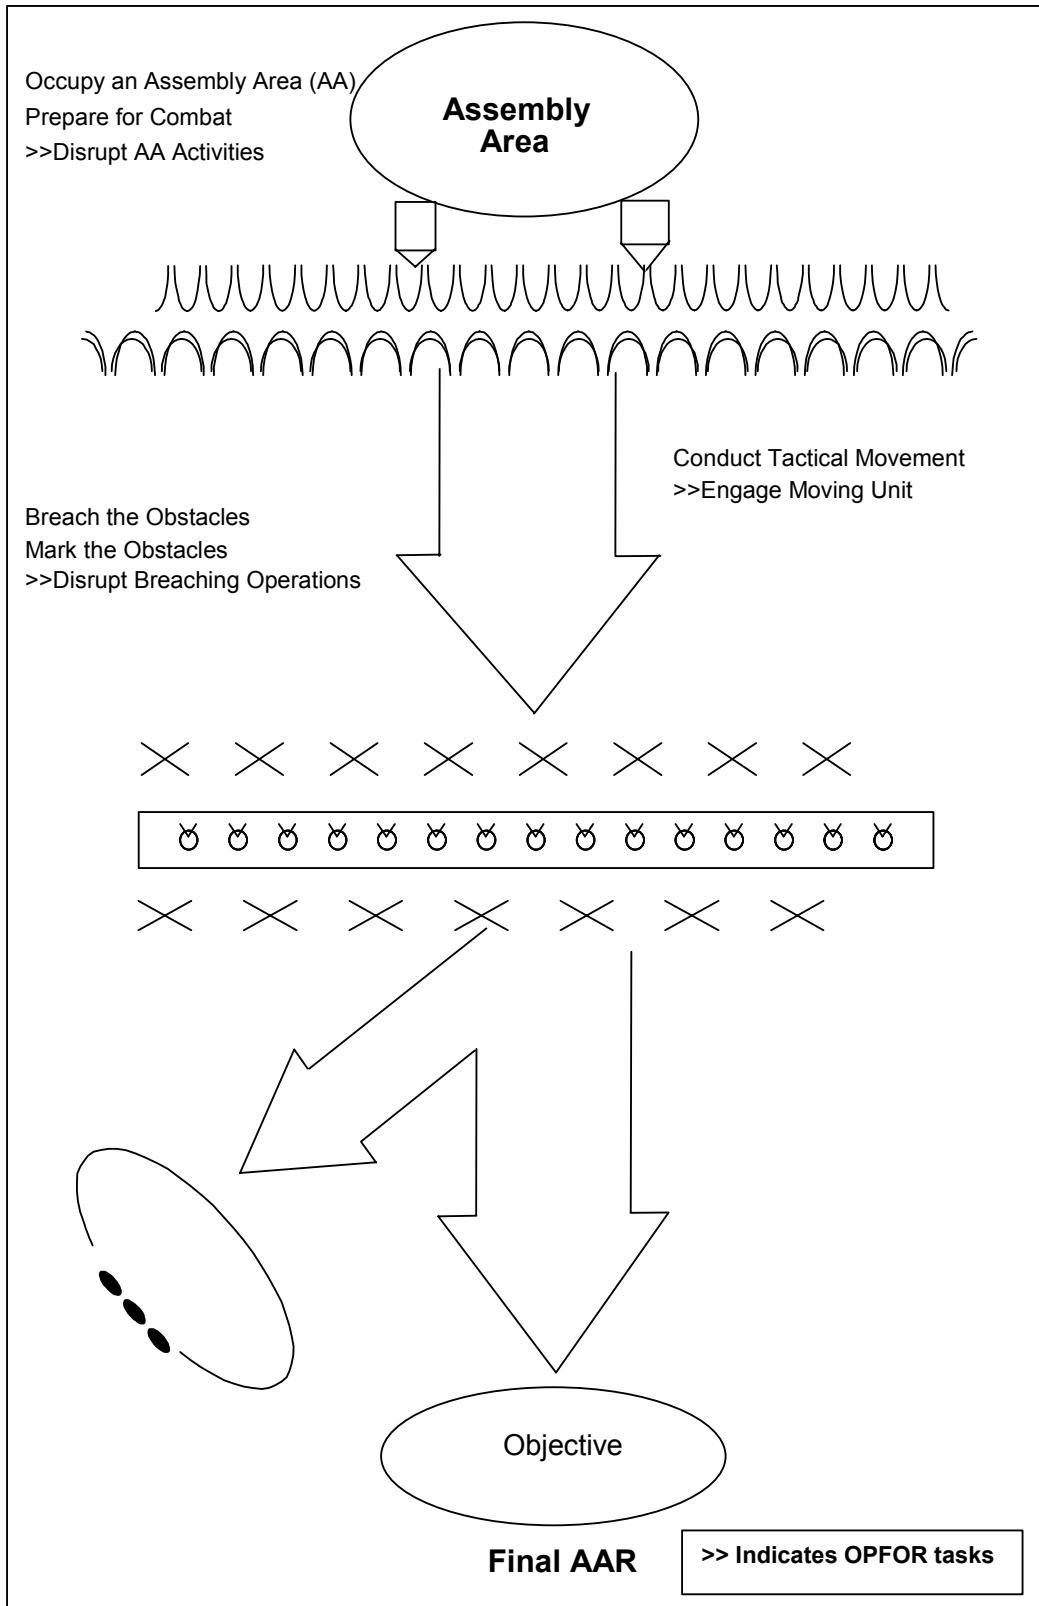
Occupy an Assembly Area (AA)
Prepare for Combat
>>Disrupt AA Activities

Assembly Area

Conduct Tactical Movement
>>Engage Moving Unit

Breach the Obstacles
Mark the Obstacles
>>Disrupt Breaching Operations

Objective

Final AAR

>> Indicates OPFOR tasks